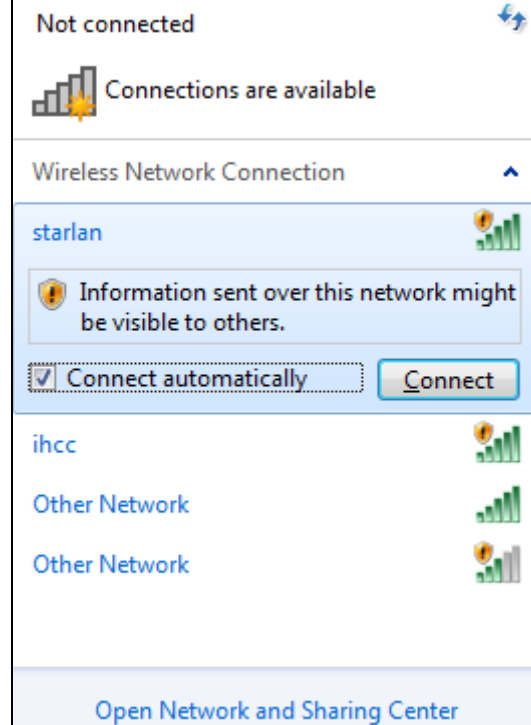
Not connected

Connections are available

Wireless Network Connection

starlan

Information sent over this network might be visible to others.

Connect automatically

Connect

ihcc

Other Network

Other Network

Open Network and Sharing Center